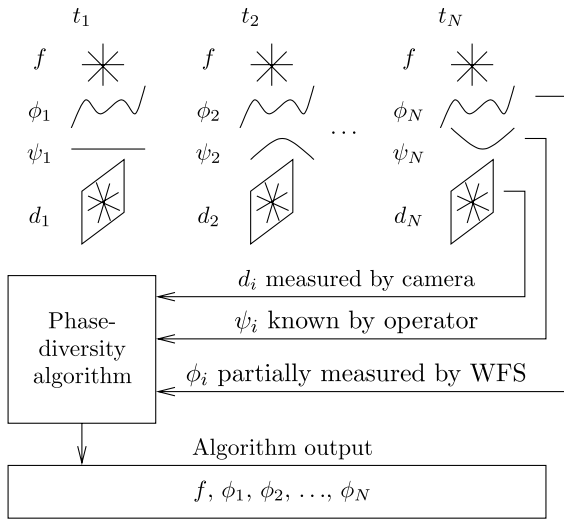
$t_1$ $t_2$ $t_N$

$f$ $f$ $f$

$\phi_1$ $\phi_2$ $\phi_N$

$\psi_1$ $\psi_2$ $\cdots$ $\psi_N$

$d_1$ $d_2$ $d_N$

Phase-diversity algorithm

$d_i$ measured by camera

$\psi_i$ known by operator

$\phi_i$ partially measured by WFS

Algorithm output

$f, \phi_1, \phi_2, \ldots, \phi_N$